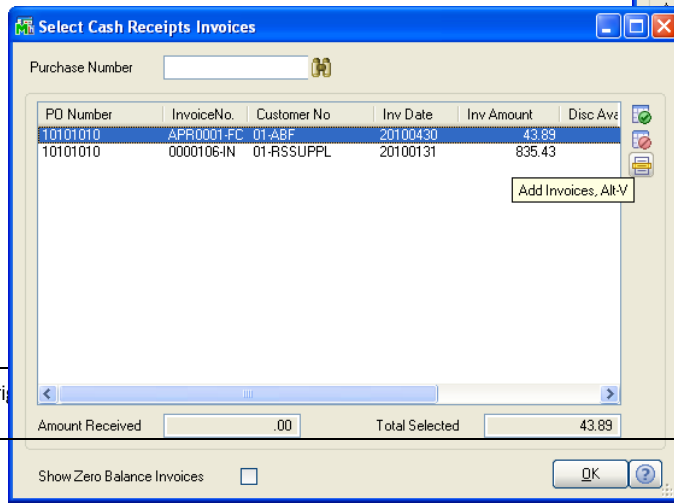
Select Cash Receipts Invoices

Purchase Number

| PO Number | InvoiceNo. | Customer No | Inv Date | Inv Amount | Disc Ava |
|---|---|---|---|---|---|
| 10101010 | APR0001-FC | 01-ABF | 20100430 | 43.89 | |
| 10101010 | 0000106-IN | 01-RSSUPPL | 20100131 | 835.43 | |

Add Invoices, Alt-V

Amount Received .00

Total Selected 43.89

Show Zero Balance Invoices

OK